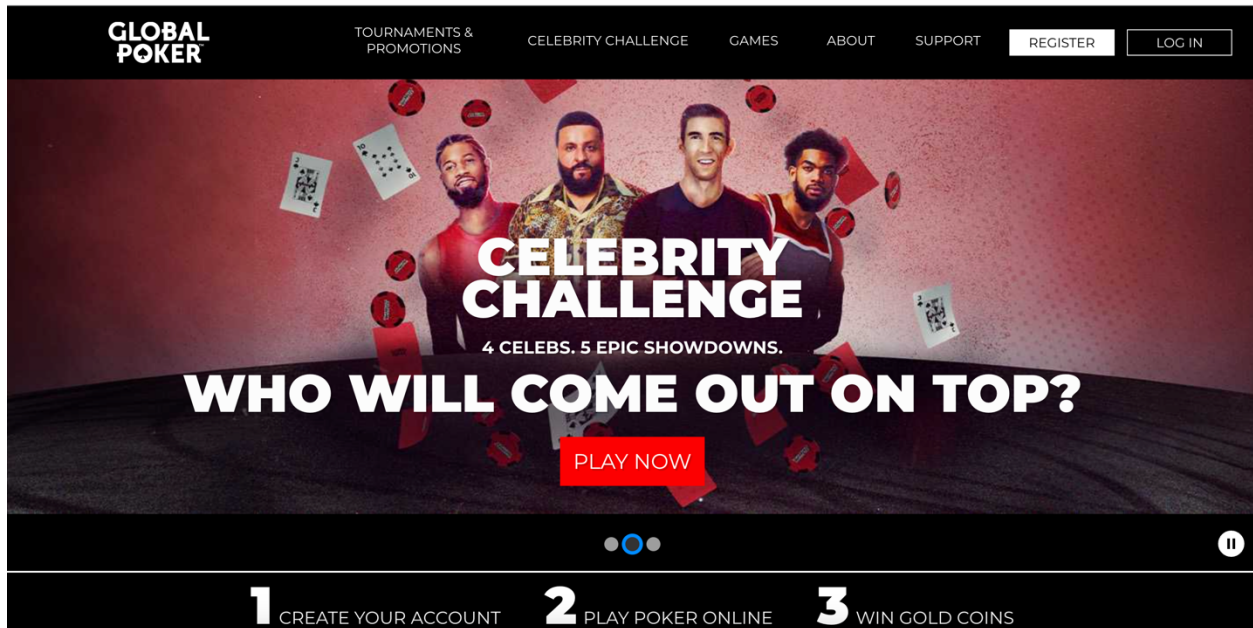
GLOBAL POKER

TOURNAMENTS & PROMOTIONS
CELEBRITY CHALLENGE
GAMES
ABOUT
SUPPORT
REGISTER
LOG IN

CELEBRITY CHALLENGE
4 CELEBS. 5 EPIC SHOWDOWNS.
WHO WILL COME OUT ON TOP?
PLAY NOW

1 CREATE YOUR ACCOUNT
2 PLAY POKER ONLINE
3 WIN GOLD COINS